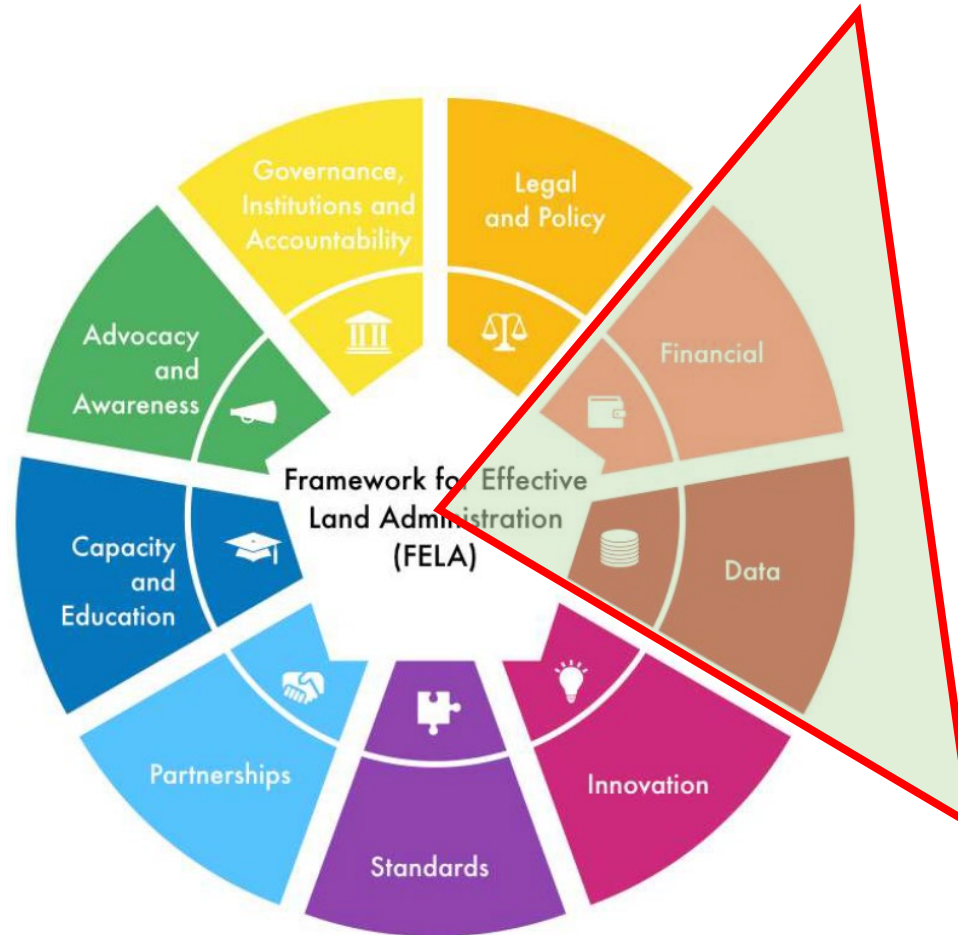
Governance, Institutions and Accountability

Legal and Policy

Financial

Data

Innovation

Standards

Partnerships

Capacity and Education

Advocacy and Awareness

Framework for Effective Land Administration (FELA)